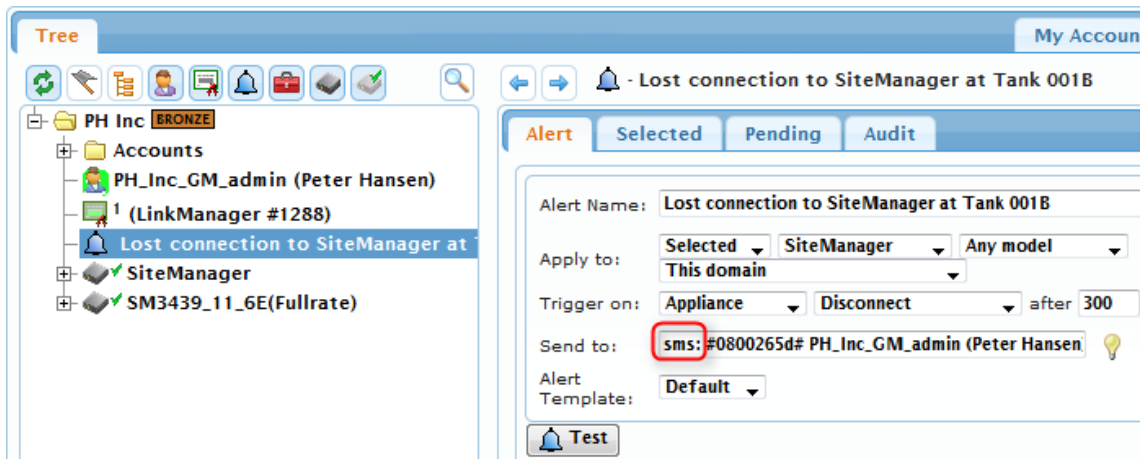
Tree

My Accoun

PH Inc BRONZE

Accounts

PH_Inc_GM_admin (Peter Hansen)

1 (LinkManager #1288)

Lost connection to SiteManager at

SiteManager

SM3439_11_6E(Fullrate)

- Lost connection to SiteManager at Tank 001B

Alert

Selected

Pending

Audit

Alert Name: Lost connection to SiteManager at Tank 001B

Apply to: Selected SiteManager Any model This domain

Trigger on: Appliance Disconnect after 300

Send to: sms: #0800265d# PH_Inc_GM_admin (Peter Hansen)

Alert Template: Default

Test